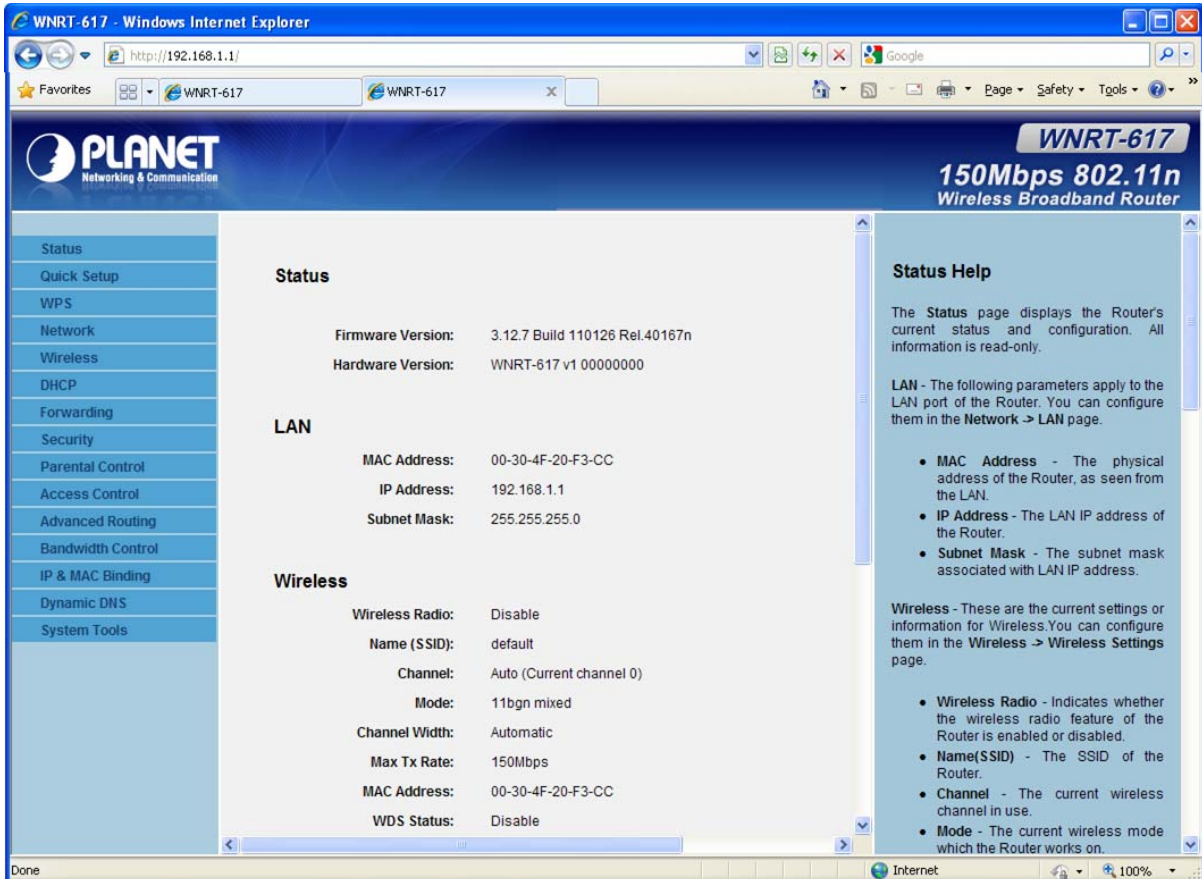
WNRT-617 - Windows Internet Explorer

http://192.168.1.1/

Google

Favorites | WNRT-617 | WNRT-617

Page ▾ Safety ▾ Tools ▾

PLANET
Networking & Communication

WNRT-617
150Mbps 802.11n
Wireless Broadband Router

Status
Quick Setup
WPS
Network
Wireless
DHCP
Forwarding
Security
Parental Control
Access Control
Advanced Routing
Bandwidth Control
IP & MAC Binding
Dynamic DNS
System Tools

Status

| | |
|---|---|
| Firmware Version: | 3.12.7 Build 110126 Rel.40167n |
| Hardware Version: | WNRT-617 v1 00000000 |

LAN

| | |
|---|---|
| MAC Address: | 00-30-4F-20-F3-CC |
| IP Address: | 192.168.1.1 |
| Subnet Mask: | 255.255.255.0 |

Wireless

| | |
|---|---|
| Wireless Radio: | Disable |
| Name (SSID): | default |
| Channel: | Auto (Current channel 0) |
| Mode: | 11bgn mixed |
| Channel Width: | Automatic |
| Max Tx Rate: | 150Mbps |
| MAC Address: | 00-30-4F-20-F3-CC |
| WDS Status: | Disable |

Status Help

The Status page displays the Router's current status and configuration. All information is read-only.

LAN - The following parameters apply to the LAN port of the Router. You can configure them in the Network -> LAN page.

• MAC Address - The physical address of the Router, as seen from the LAN.
• IP Address - The LAN IP address of the Router.
• Subnet Mask - The subnet mask associated with LAN IP address.

Wireless - These are the current settings or information for Wireless.You can configure them in the Wireless -> Wireless Settings page.

• Wireless Radio - Indicates whether the wireless radio feature of the Router is enabled or disabled.
• Name(SSID) - The SSID of the Router.
• Channel - The current wireless channel in use.
• Mode - The current wireless mode which the Router works on.

Done | Internet | 100%